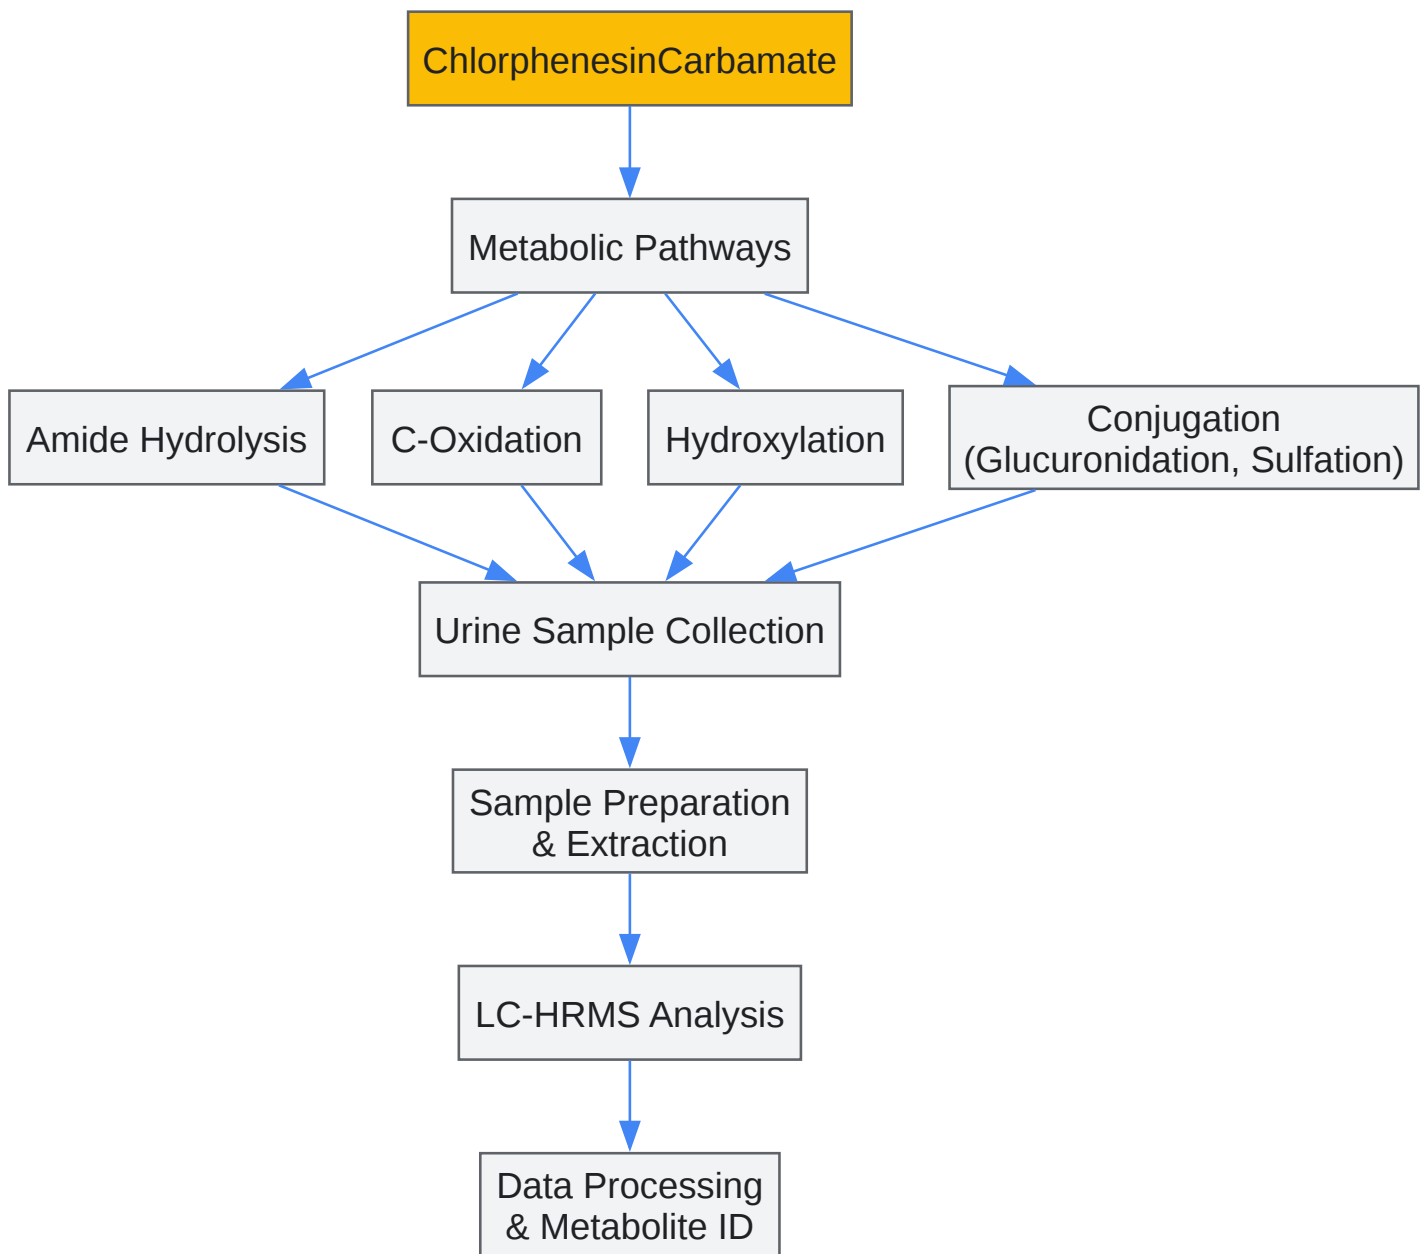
ChlorphenesinCarbamate

Metabolic Pathways

Amide Hydrolysis

C-Oxidation

Hydroxylation

Conjugation (Glucuronidation, Sulfation)

Urine Sample Collection

Sample Preparation & Extraction

LC-HRMS Analysis

Data Processing & Metabolite ID